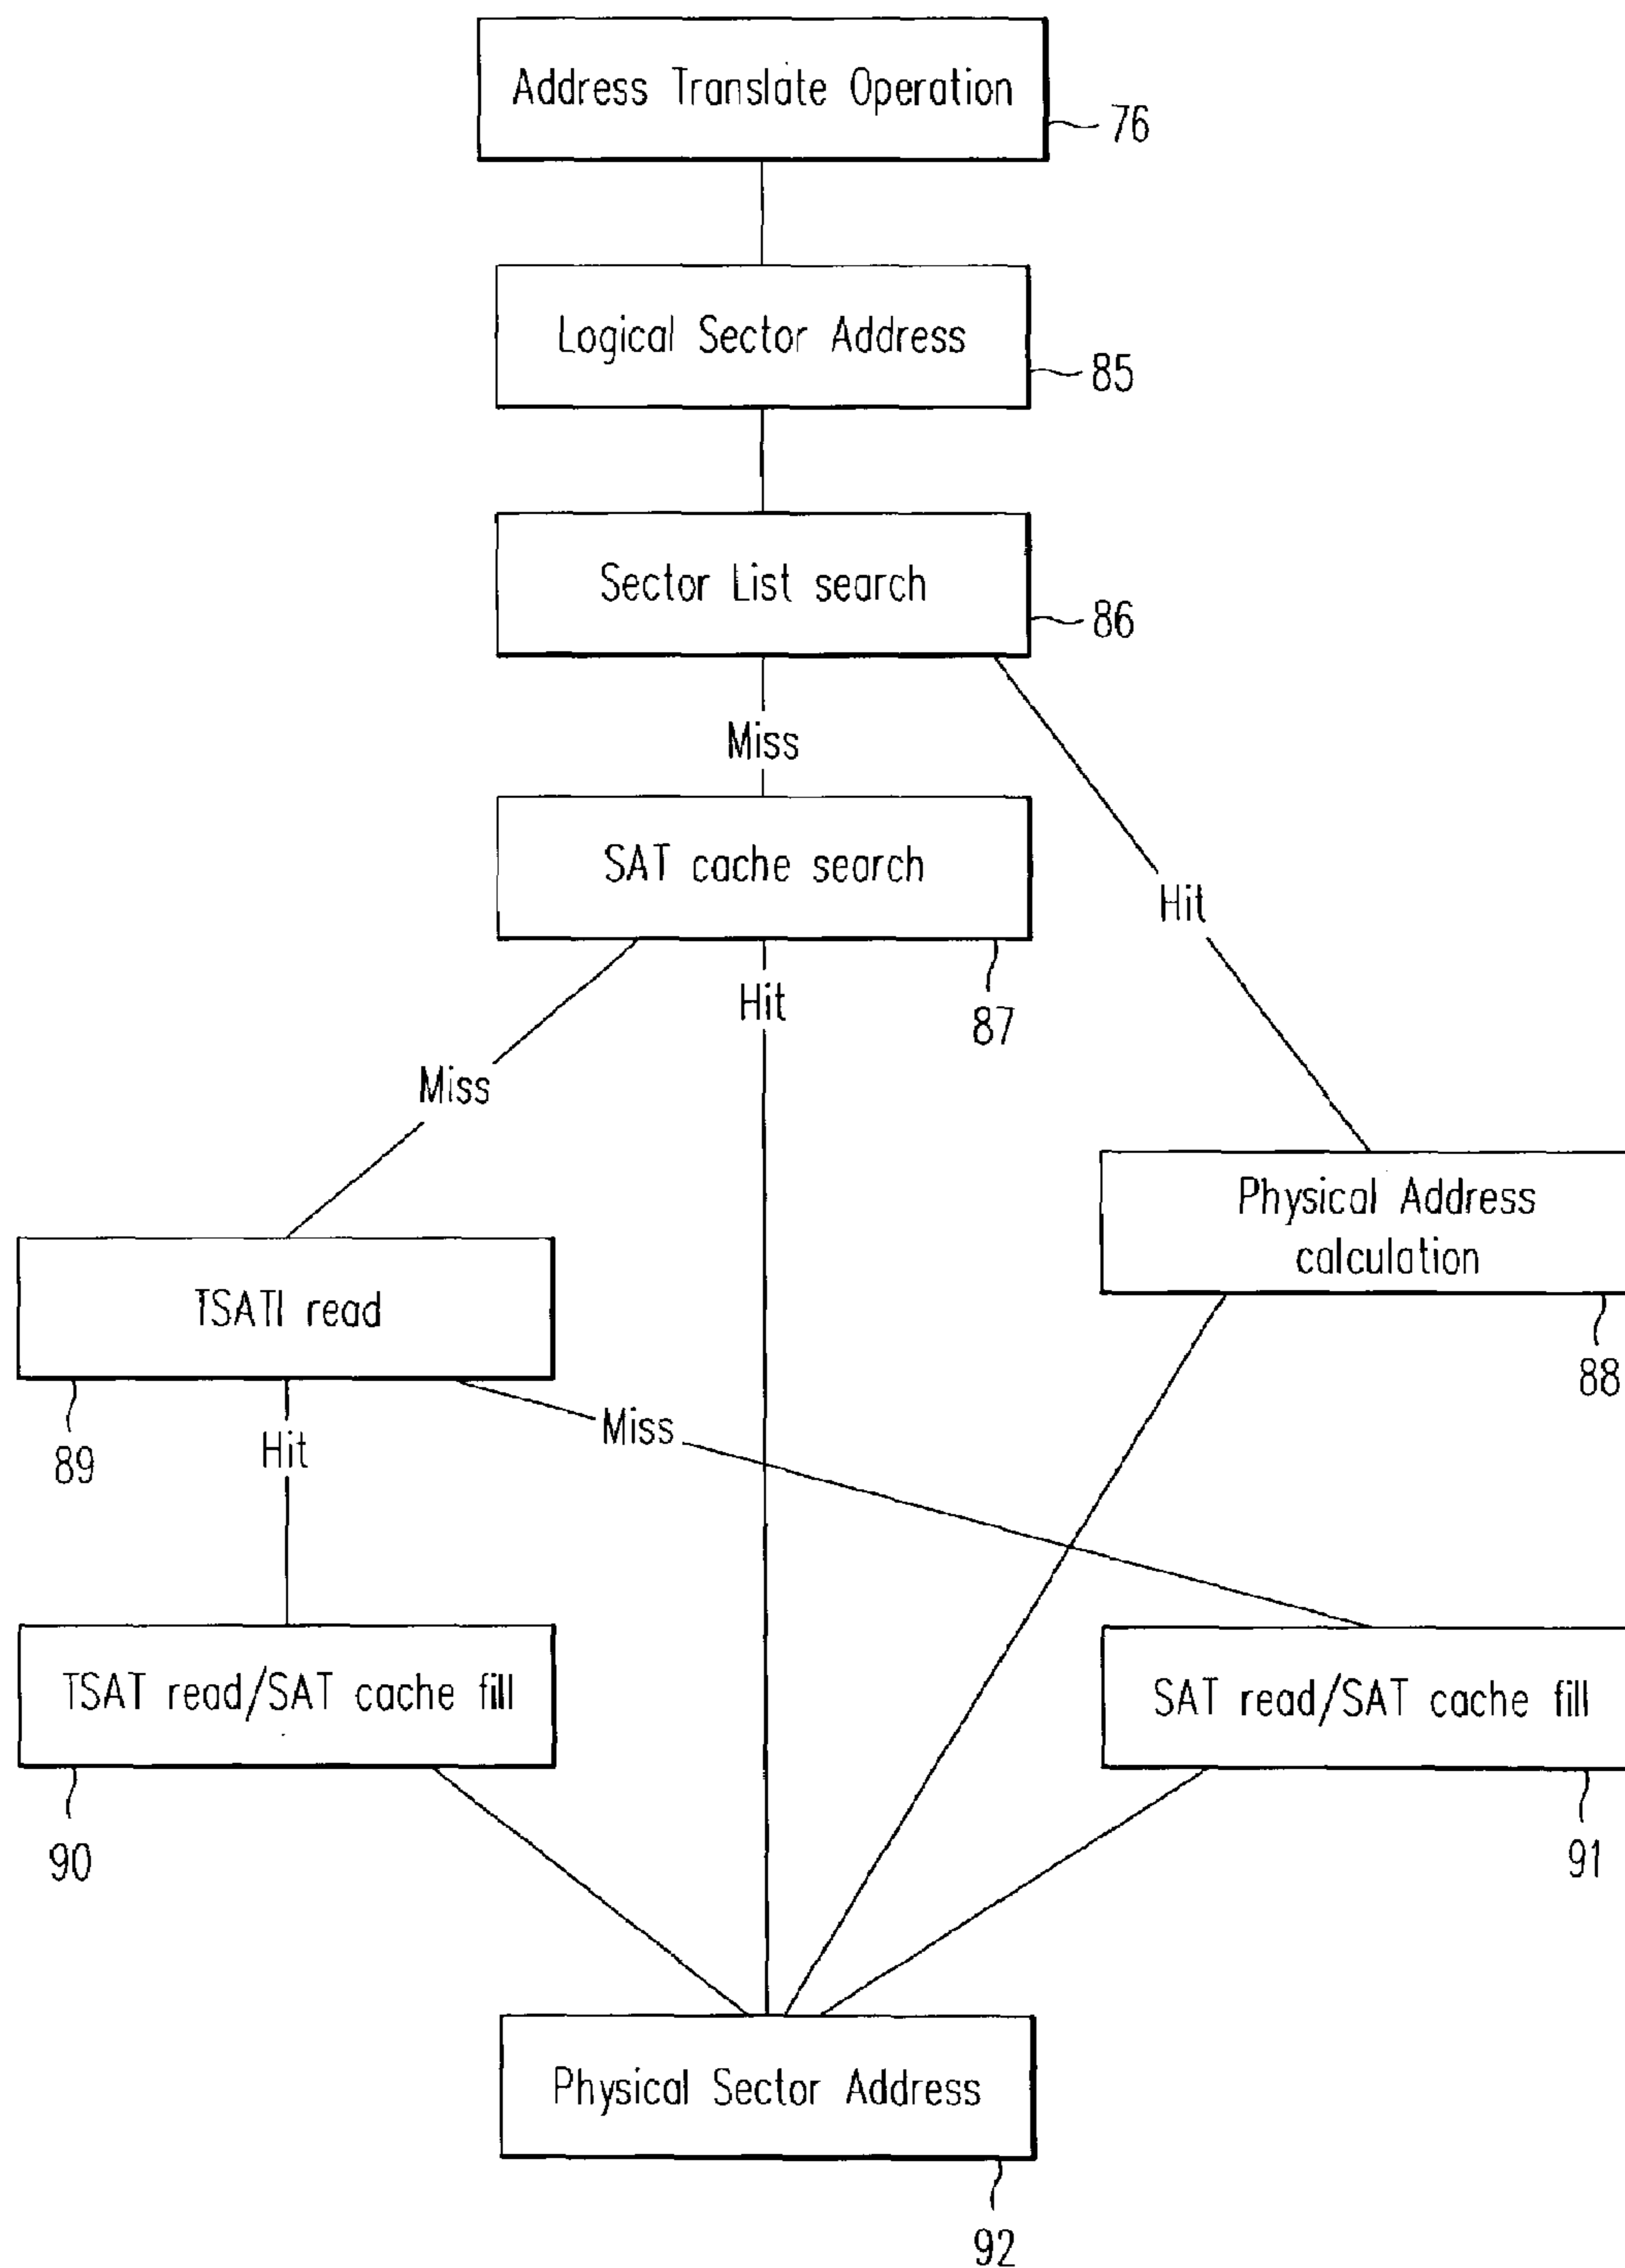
Address Translate Operation
76

Logical Sector Address
85

Sector List search
86

Miss

Hit

SAT cache search

87

Hit

Miss

Physical Address calculation

88

TSATI read

89

Hit

Miss

TSAT read/SAT cache fill

90

SAT read/SAT cache fill

91

Physical Sector Address

92